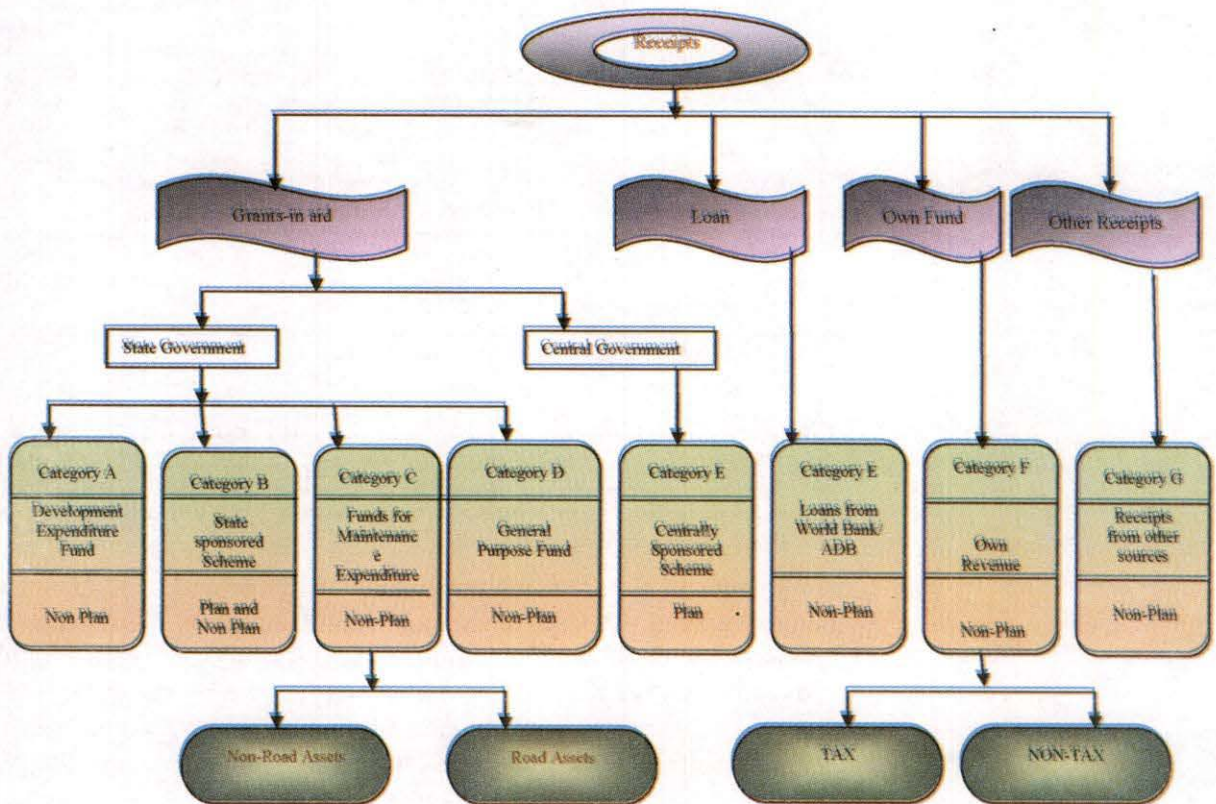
Receipts

Grants-in aid

Loan

Own Fund

Other Receipts

State Government

Central Government

Category A
Development Expenditure Fund
Non Plan

Category B
State sponsored Scheme
Plan and Non Plan

Category C
Funds for Maintenance Expenditure
Non-Plan

Category D
General Purpose Fund
Non-Plan

Category E
Centrally Sponsored Scheme
Plan

Category E
Loans from World Bank/ ADB
Non-Plan

Category F
Own Revenue
Non-Plan

Category G
Receipts from other sources
Non-Plan

Non-Road Assets

Road Assets

TAX

NON-TAX